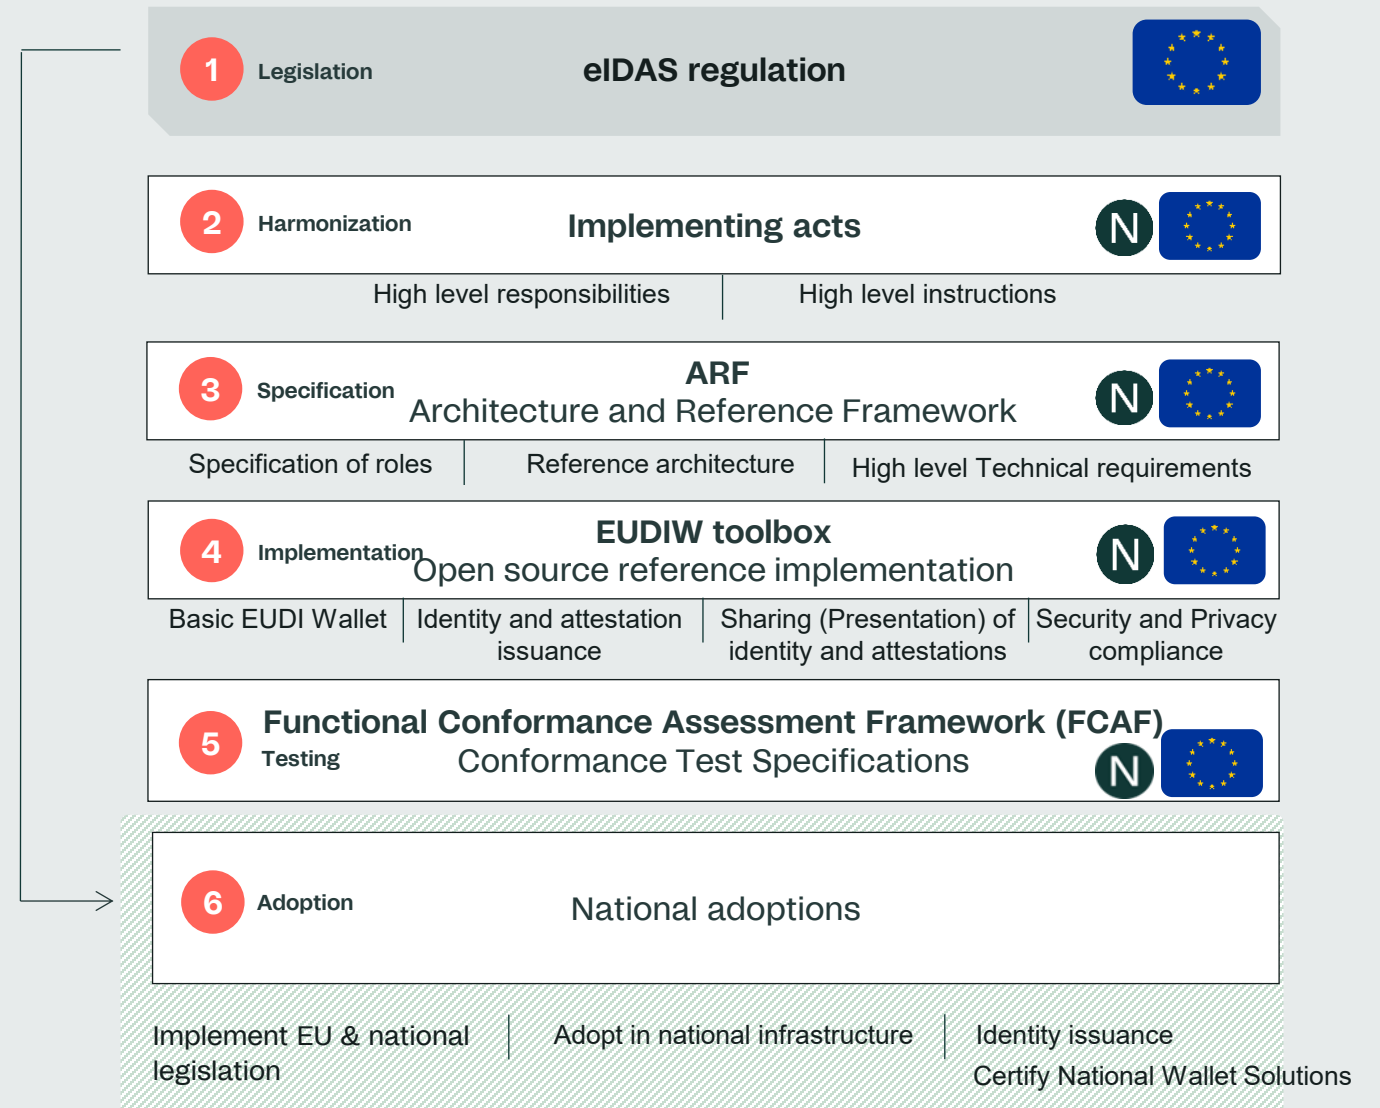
1 Legislation eIDAS regulation

2 Harmonization Implementing acts N

High level responsibilities | High level instructions

3 Specification ARF
Architecture and Reference Framework N

Specification of roles | Reference architecture | High level Technical requirements

4 Implementation EUDIW toolbox
Open source reference implementation N

Basic EUDI Wallet | Identity and attestation issuance | Sharing (Presentation) of identity and attestations | Security and Privacy compliance

5 Functional Conformance Assessment Framework (FCAF)
Testing Conformance Test Specifications N

6 Adoption National adoptions

Implement EU & national legislation | Adopt in national infrastructure | Identity issuance
Certify National Wallet Solutions